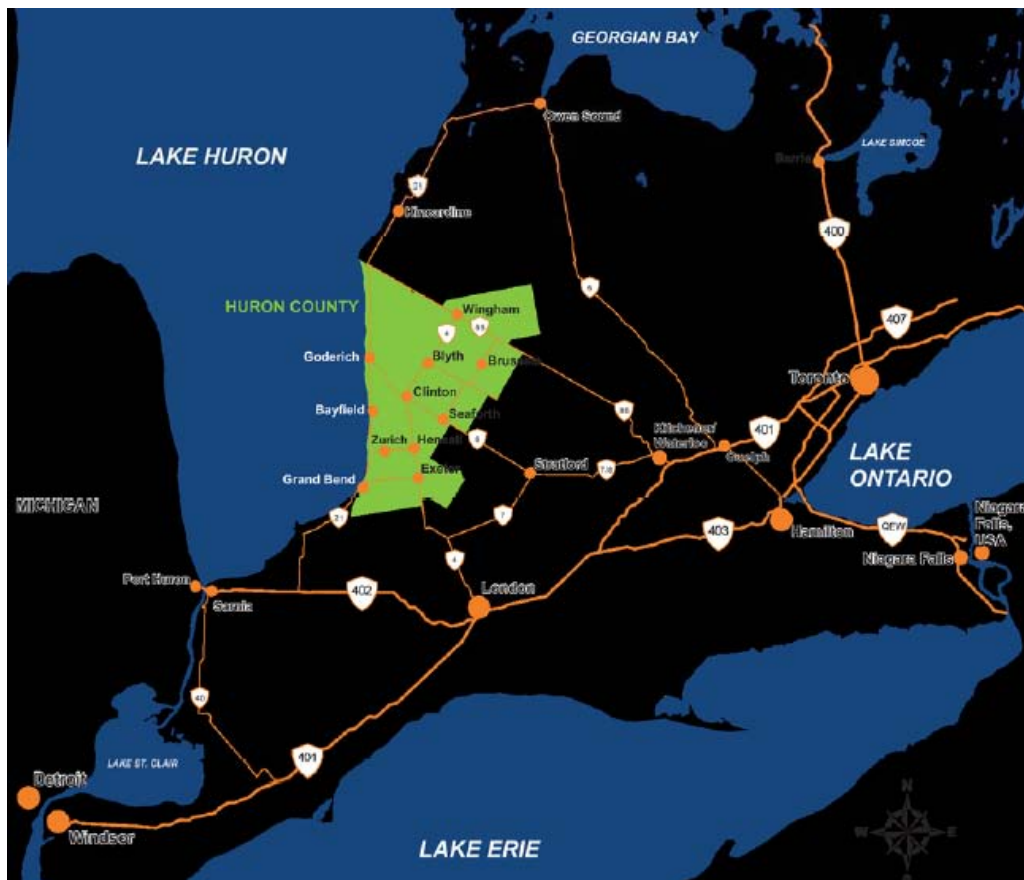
GEORGIAN BAY
Owen Sound
LAKE HURON
LAKE SIMCOE
Barrie
21
Kincardine
400
HURON COUNTY
Wingham
6
4
86
407
Goderich
Blyth
Brussels
Toronto
Clinton
Bayfield
Seaforth
86
401
Kitchener/ Waterloo
Zurich
Hensall
8
Guelph
LAKE ONTARIO
Grand Bend
Exeter
Stratford
7/8
MICHIGAN
21
7
Niagara Falls, USA
403
Hamilton
QEW
Niagara Falls
4
Port Huron
402
London
Sarnia
40
LAKE ST. CLAIR
401
Detroit
Windsor
LAKE ERIE
N
W
E
S